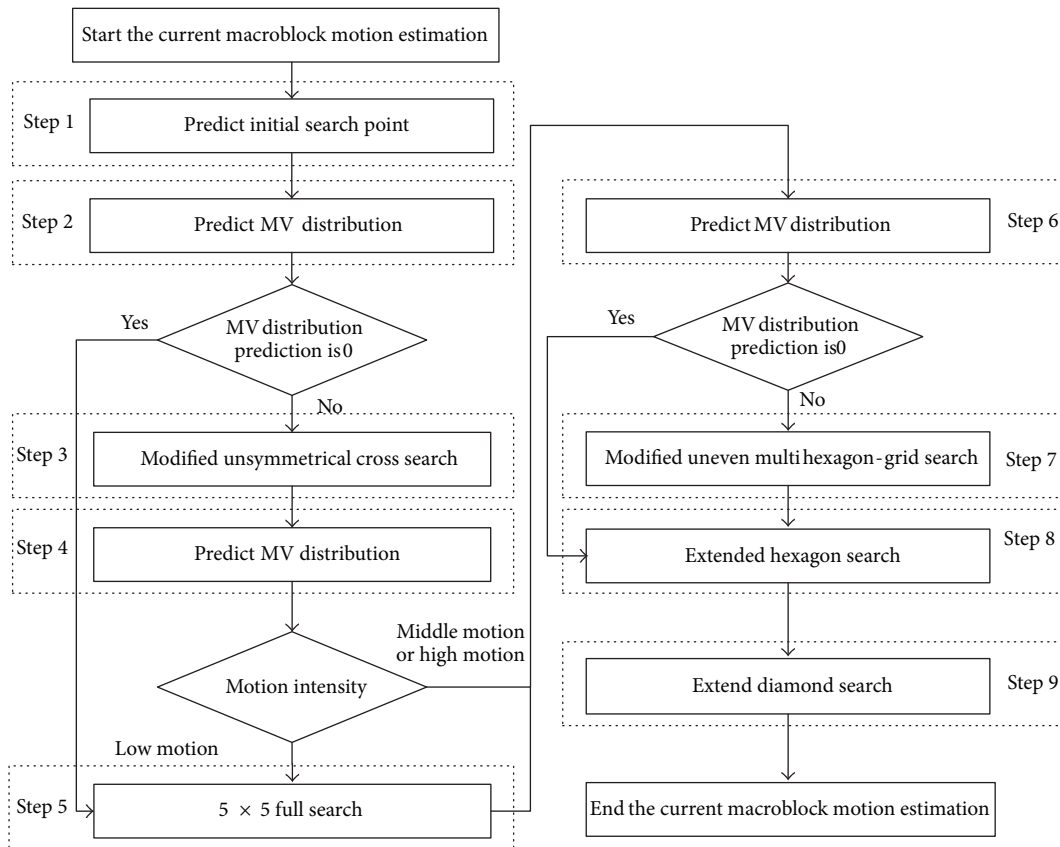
Start the current macroblock motion estimation

Step 1
Predict initial search point

Step 2
Predict MV distribution

Yes
MV distribution prediction is0
No

Step 3
Modified unsymmetrical cross search

Step 4
Predict MV distribution

Middle motion or high motion
Motion intensity
Low motion

Step 5
5 × 5 full search

Predict MV distribution
Step 6

Yes
MV distribution prediction is0
No

Modified uneven multi hexagon-grid search
Step 7

Extended hexagon search
Step 8

Extend diamond search
Step 9

End the current macroblock motion estimation